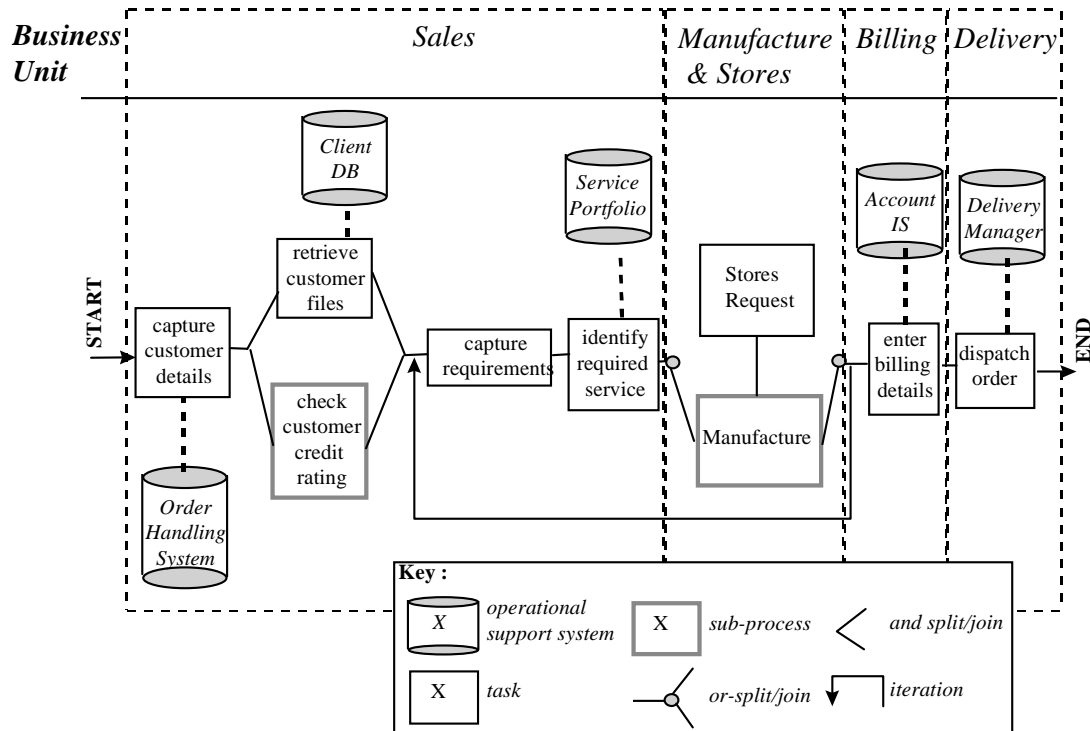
Business Unit

Sales

Manufacture & Stores

Billing

Delivery

START

capture customer details

Order Handling System

Client DB

retrieve customer files

check customer credit rating

capture requirements

Service Portfolio

identify required service

Stores Request

Manufacture

Account IS

enter billing details

Delivery Manager

dispatch order

END

Key :

X

operational support system

X

sub-process

and split/join

X

task

or-split/join

iteration